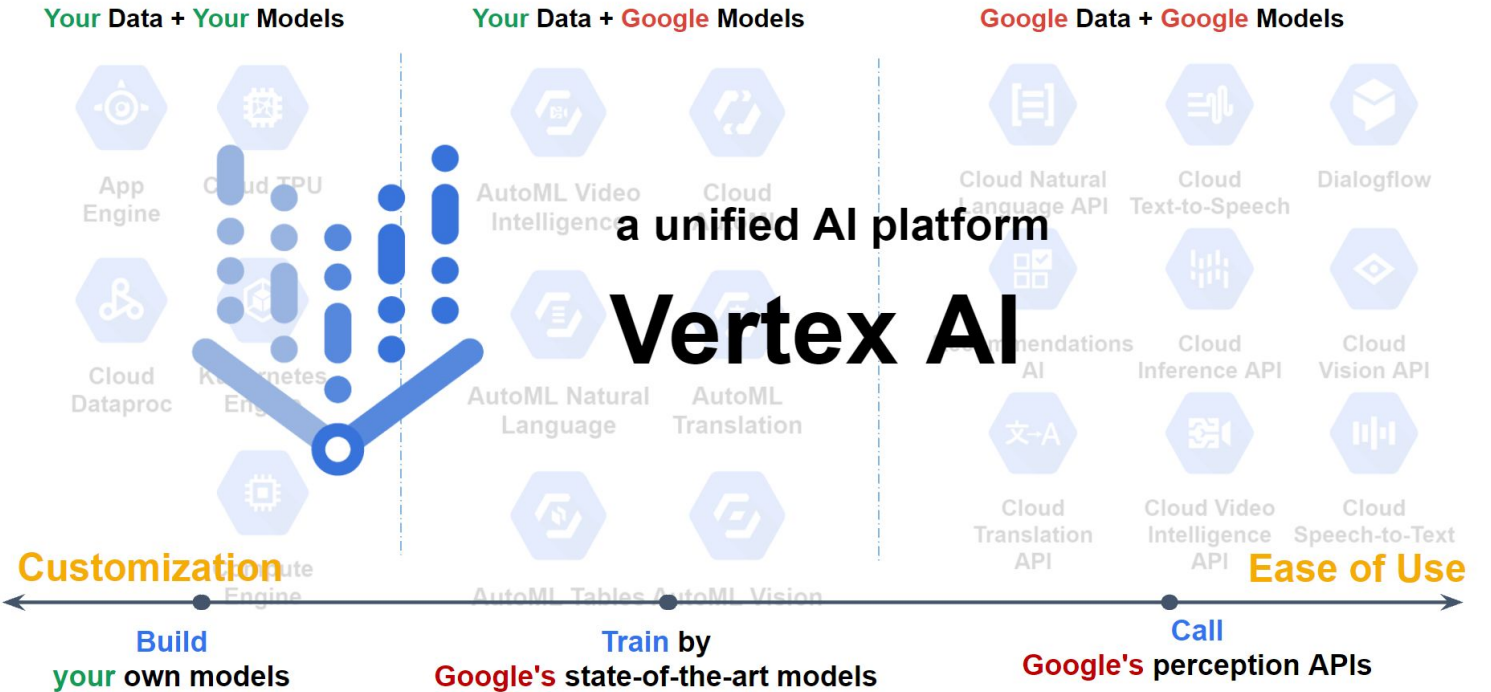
Your Data + Your Models

Your Data + Google Models

Google Data + Google Models

App Engine

Cloud TPU

Cloud Dataproc

Kubernetes Engine

Compute Engine

AutoML Video Intelligence

Cloud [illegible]

AutoML Natural Language

AutoML Translation

AutoML Tables

AutoML Vision

Cloud Natural Language API

Cloud Text-to-Speech

Dialogflow

Recommendations AI

Cloud Inference API

Cloud Vision API

Cloud Translation API

Cloud Video Intelligence API

Cloud Speech-to-Text

a unified AI platform

Vertex AI

Customization

Ease of Use

Build your own models

Train by Google's state-of-the-art models

Call Google's perception APIs